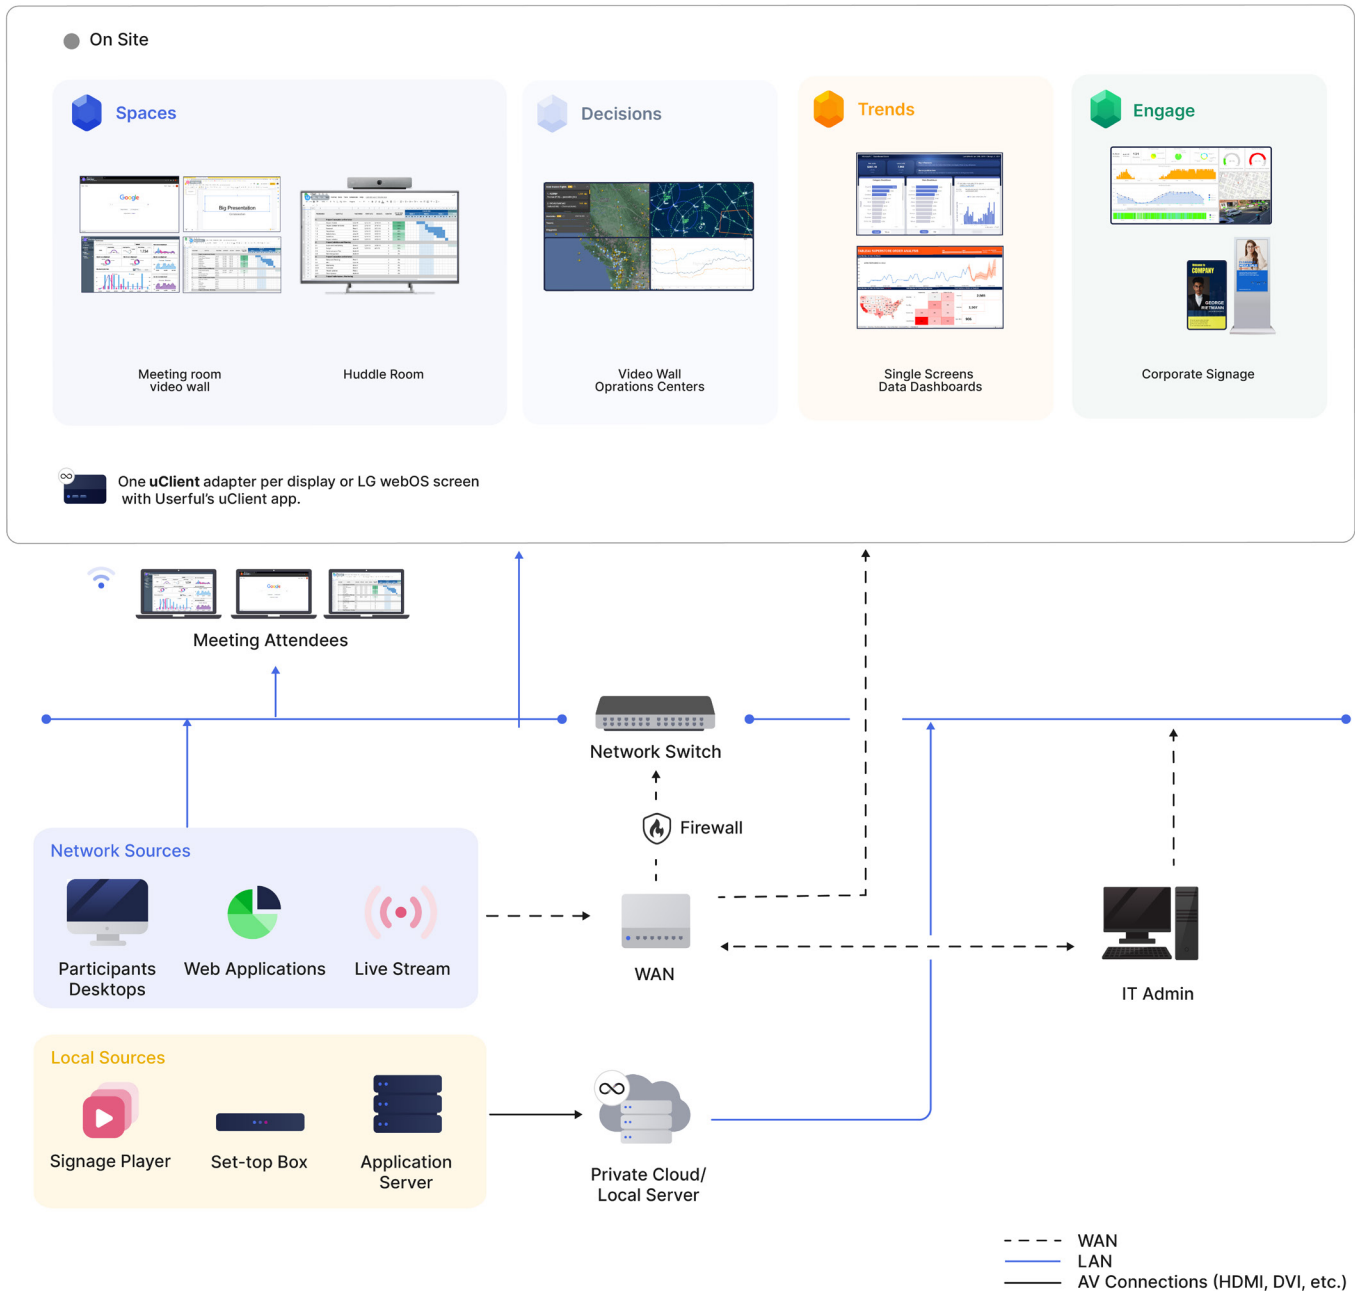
On Site

Spaces

Meeting room video wall

Huddle Room

Decisions

Video Wall Oprations Centers

Trends

Single Screens Data Dashboards

Engage

Corporate Signage

One **uClient** adapter per display or LG webOS screen with Userful's uClient app.

Meeting Attendees

Network Switch

Firewall

Network Sources

Participants Desktops

Web Applications

Live Stream

WAN

IT Admin

Local Sources

Signage Player

Set-top Box

Application Server

Private Cloud/ Local Server

WAN
LAN
AV Connections (HDMI, DVI, etc.)